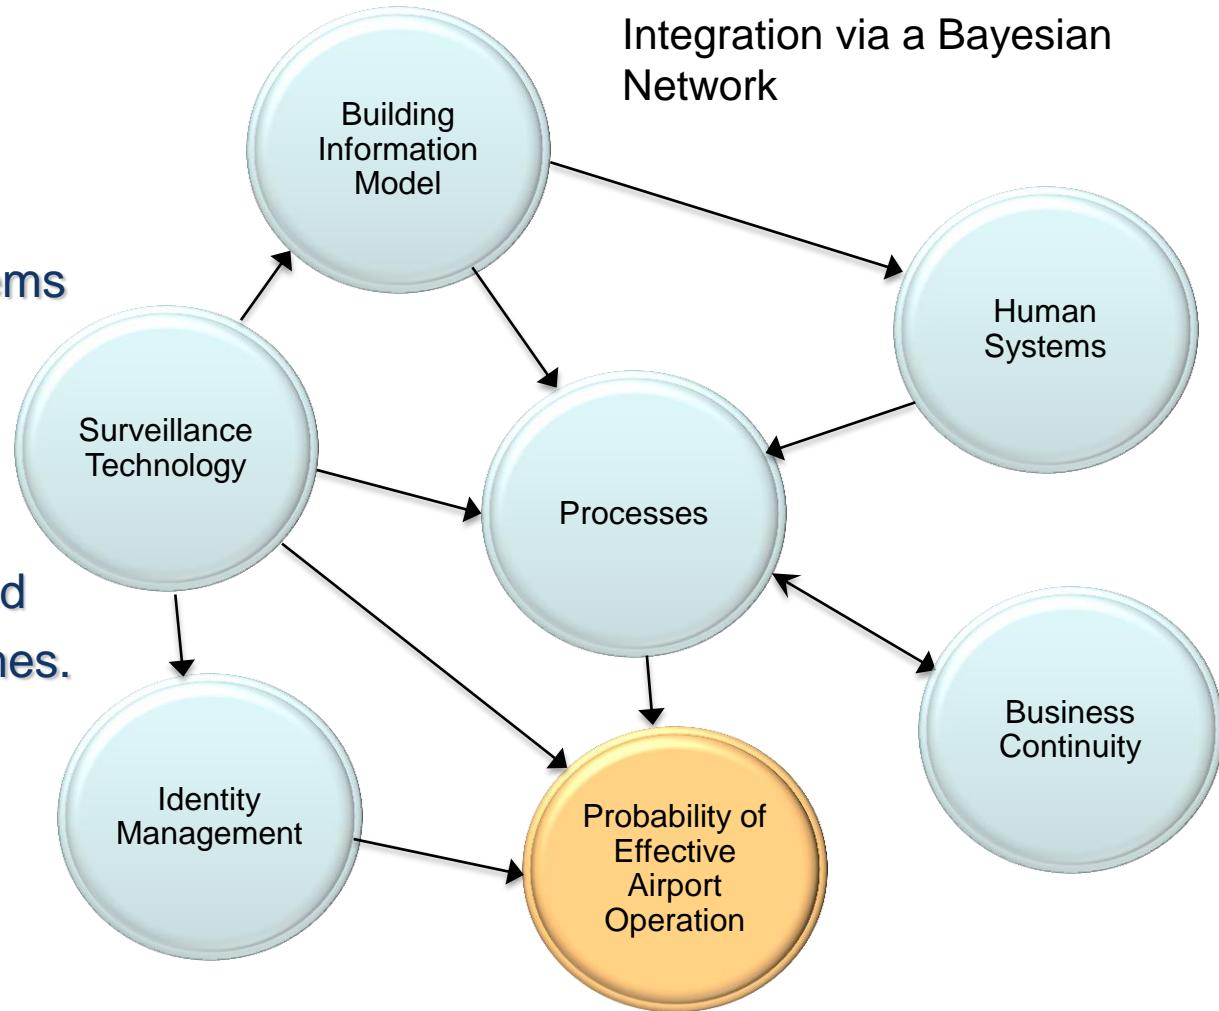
Integration via a Bayesian Network

Building Information Model

ems

Human Systems

Surveillance Technology

Processes

d

nes.

Business Continuity

Identity Management

Probability of Effective Airport Operation